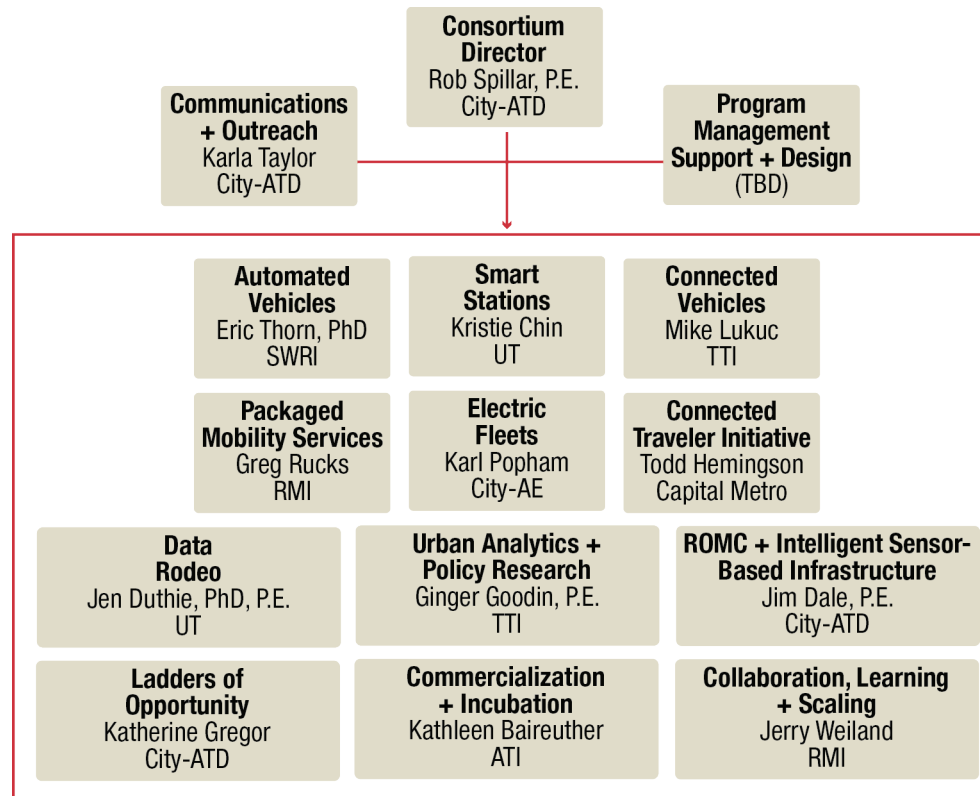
Consortium Director
Rob Spillar, P.E.
City-ATD

Communications + Outreach
Karla Taylor
City-ATD

Program Management Support + Design
(TBD)

Automated Vehicles
Eric Thorn, PhD
SWRI

Smart Stations
Kristie Chin
UT

Connected Vehicles
Mike Lukuc
TTI

Packaged Mobility Services
Greg Rucks
RMI

Electric Fleets
Karl Popham
City-AE

Connected Traveler Initiative
Todd Hemingson
Capital Metro

Data Rodeo
Jen Duthie, PhD, P.E.
UT

Urban Analytics + Policy Research
Ginger Goodin, P.E.
TTI

ROMC + Intelligent Sensor-Based Infrastructure
Jim Dale, P.E.
City-ATD

Ladders of Opportunity
Katherine Gregor
City-ATD

Commercialization + Incubation
Kathleen Baireuther
ATI

Collaboration, Learning + Scaling
Jerry Weiland
RMI